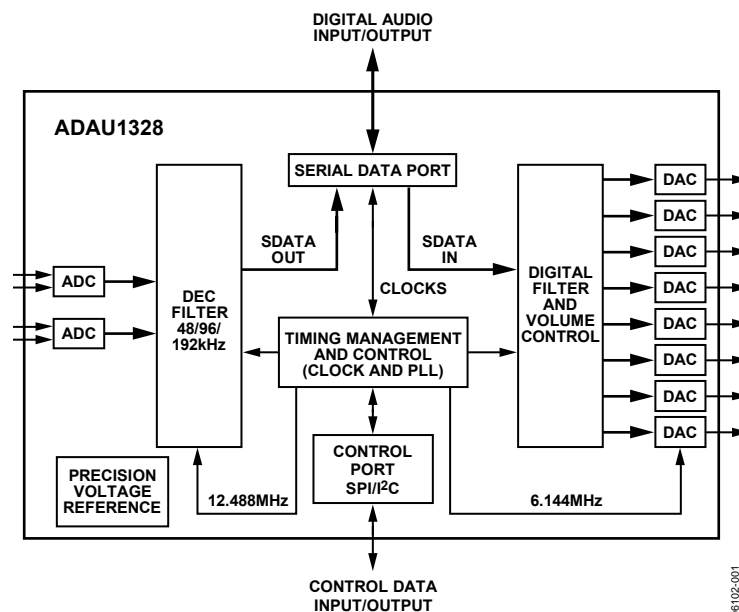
DIGITAL AUDIO INPUT/OUTPUT

ADAU1328

SERIAL DATA PORT

SDATA OUT

SDATA IN

ADC

ADC

DEC FILTER 48/96/ 192kHz

CLOCKS

DIGITAL FILTER AND VOLUME CONTROL

TIMING MANAGEMENT AND CONTROL (CLOCK AND PLL)

DAC

DAC

DAC

DAC

DAC

DAC

DAC

DAC

CONTROL PORT SPI/I$^2$C

PRECISION VOLTAGE REFERENCE

12.488MHz

6.144MHz

CONTROL DATA INPUT/OUTPUT

6102-001